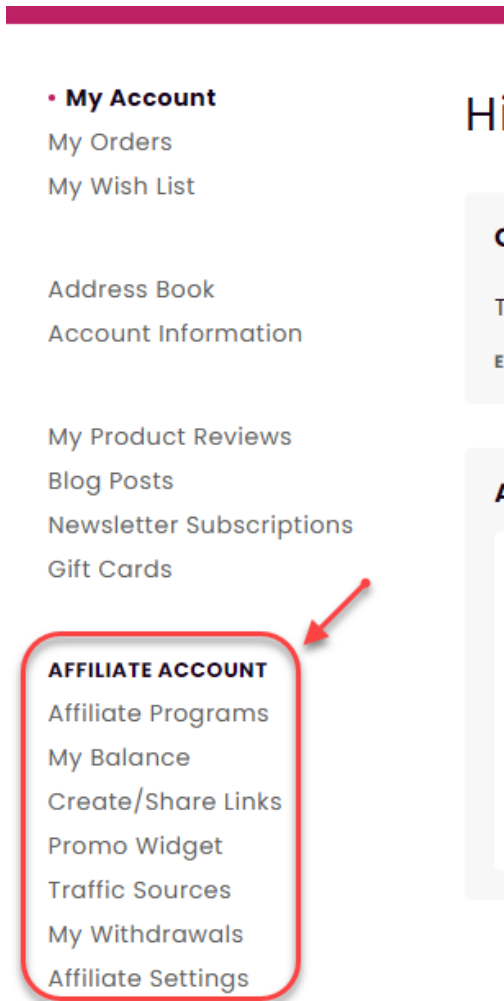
My Account
My Orders
My Wish List

Address Book
Account Information

My Product Reviews
Blog Posts
Newsletter Subscriptions
Gift Cards

AFFILIATE ACCOUNT
Affiliate Programs
My Balance
Create/Share Links
Promo Widget
Traffic Sources
My Withdrawals
Affiliate Settings

Hi

C

T

E

A